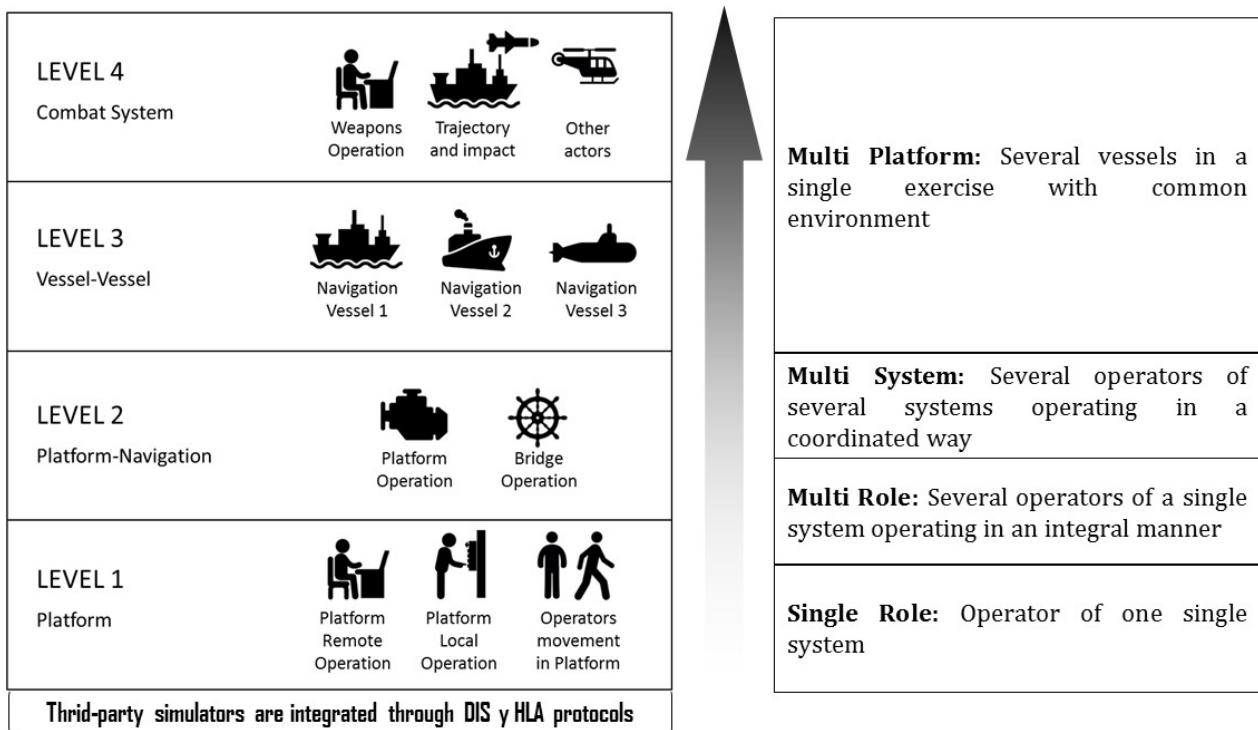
LEVEL 4
Combat System

Weapons Operation

Trajectory and impact

Other actors

LEVEL 3
Vessel-Vessel

Navigation Vessel 1

Navigation Vessel 2

Navigation Vessel 3

LEVEL 2
Platform-Navigation

Platform Operation

Bridge Operation

LEVEL 1
Platform

Platform Remote Operation

Platform Local Operation

Operators movement in Platform

Thrid-party simulators are integrated through DIS y HLA protocols

**Multi Platform:** Several vessels in a single exercise with common environment

**Multi System:** Several operators of several systems operating in a coordinated way

**Multi Role:** Several operators of a single system operating in an integral manner

**Single Role:** Operator of one single system